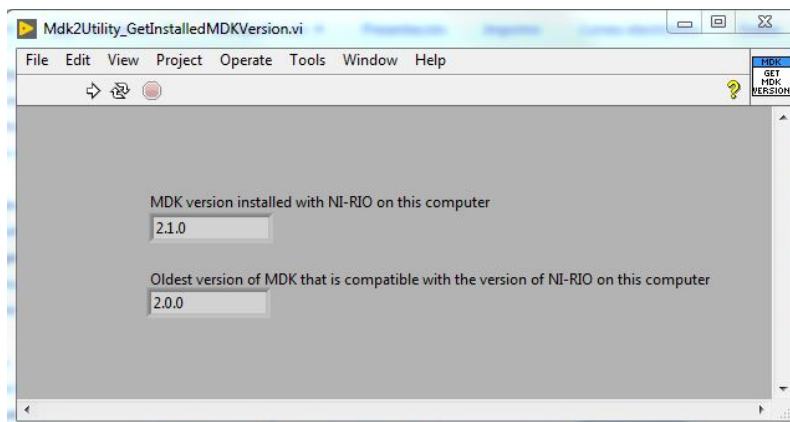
Mdk2Utility_GetInstalledMDKVersion.vi

File Edit View Project Operate Tools Window Help

MDK GET MDK VERSION

MDK version installed with NI-RIO on this computer
2.1.0

Oldest version of MDK that is compatible with the version of NI-RIO on this computer
2.0.0